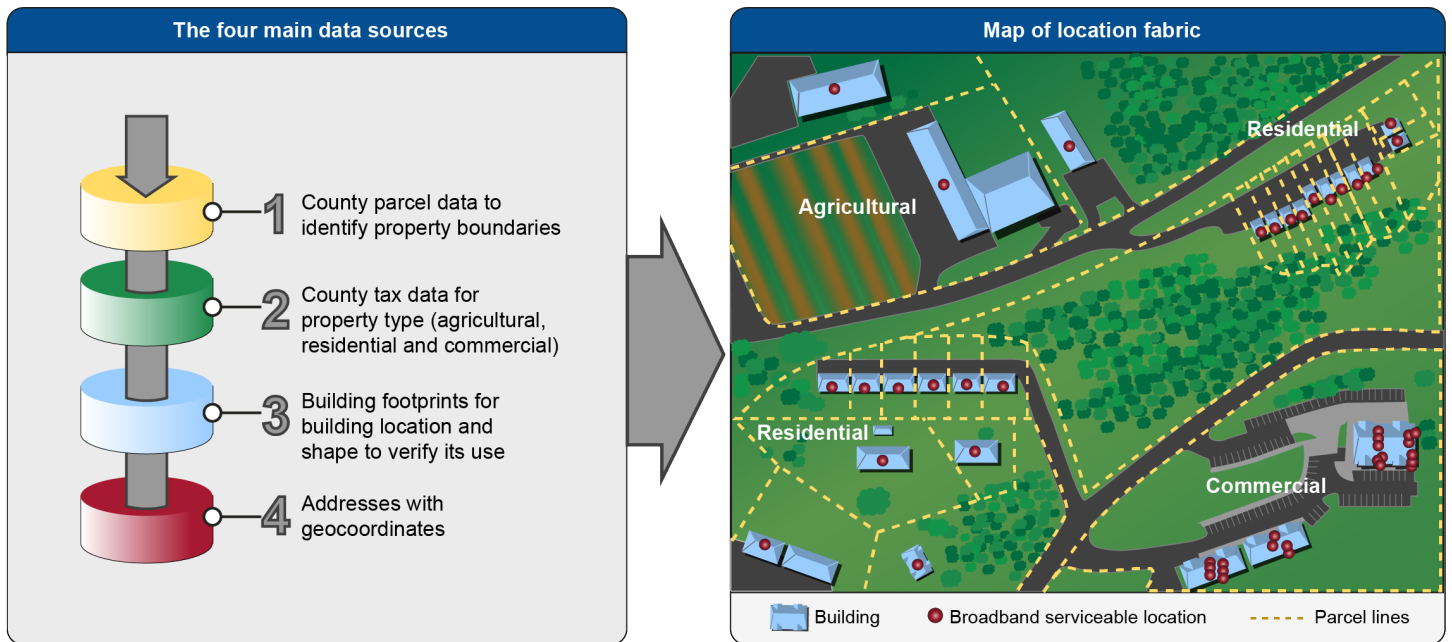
The four main data sources

1 County parcel data to identify property boundaries

2 County tax data for property type (agricultural, residential and commercial)

3 Building footprints for building location and shape to verify its use

4 Addresses with geocoordinates

Map of location fabric

Residential

Agricultural

Residential

Commercial

Building

Broadband serviceable location

Parcel lines